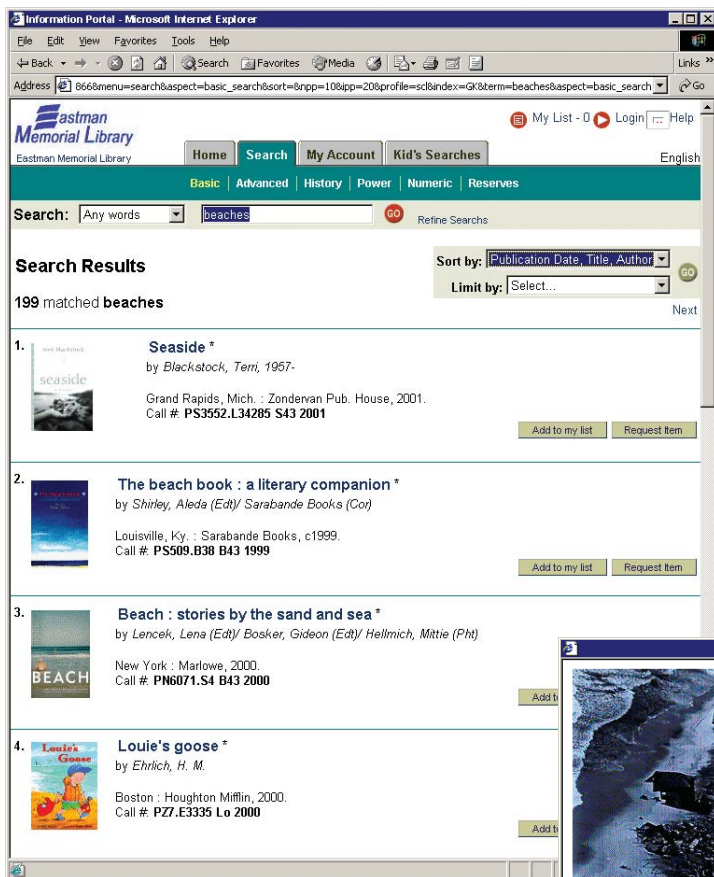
Information Portal - Microsoft Internet Explorer

File Edit View Favorites Tools Help

Back Search Favorites Media

Links

Address 8668menu=search&aspect=basic_search&sort=&npp=10&ipp=20&profile=scl&index=GK&term=beaches&aspect=basic_search Go

Eastman Memorial Library

Eastman Memorial Library

My List - 0 Login Help

Home Search My Account Kid's Searches

English

Basic | Advanced | History | Power | Numeric | Reserves

Search: Any words beaches GO Refine Searchs

Search Results

Sort by: Publication Date, Title, Author GO

Limit by: Select...

199 matched **beaches**

Next

1. Seaside *
by Blackstock, Terri, 1957-

Grand Rapids, Mich. : Zondervan Pub. House, 2001.
Call #: **PS3552.L34285 S43 2001**

Add to my list Request Item

2. The beach book : a literary companion *
by Shirley, Aleda (Edt)/ Sarabande Books (Cor)

Louisville, Ky. : Sarabande Books, c1999.
Call #: **PS509.B38 B43 1999**

Add to my list Request Item

3. Beach : stories by the sand and sea *
by Lencek, Lena (Edt)/ Bosker, Gideon (Edt)/ Hellmich, Mittie (Pht)

New York : Marlowe, 2000.
Call #: **PN6071.S4 B43 2000**

Add t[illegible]

BEACH

4. Louie's goose *
by Ehrlich, H. M.

Boston : Houghton Mifflin, 2000.
Call #: **PZ7.E3335 Lo 2000**

Add t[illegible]

Louie's Goose

seaside